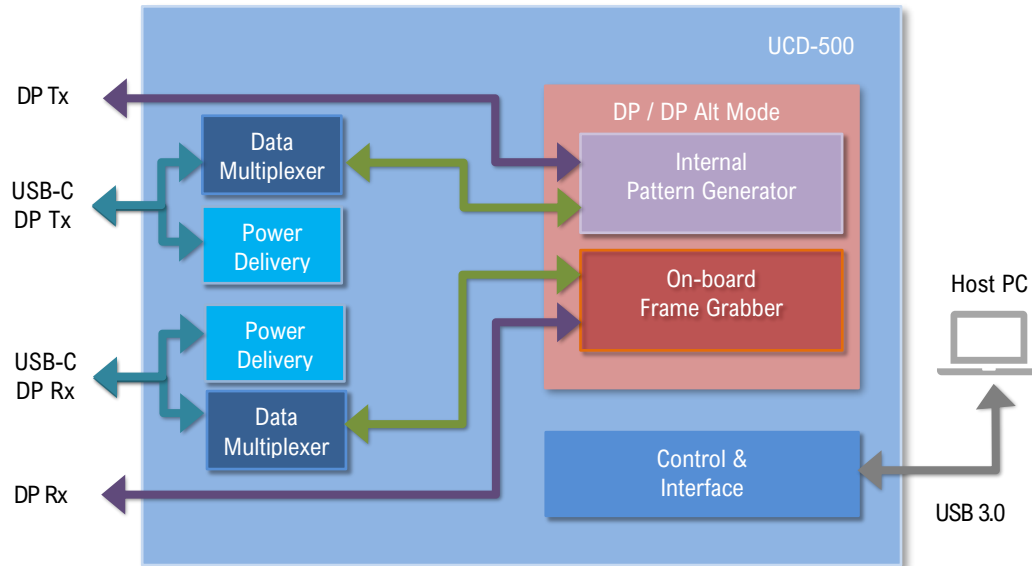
UCD-500

DP Tx

USB-C
DP Tx

USB-C
DP Rx

DP Rx

Data
Multiplexer

Power
Delivery

Power
Delivery

Data
Multiplexer

DP / DP Alt Mode

Internal
Pattern Generator

On-board
Frame Grabber

Control &
Interface

Host PC

USB 3.0